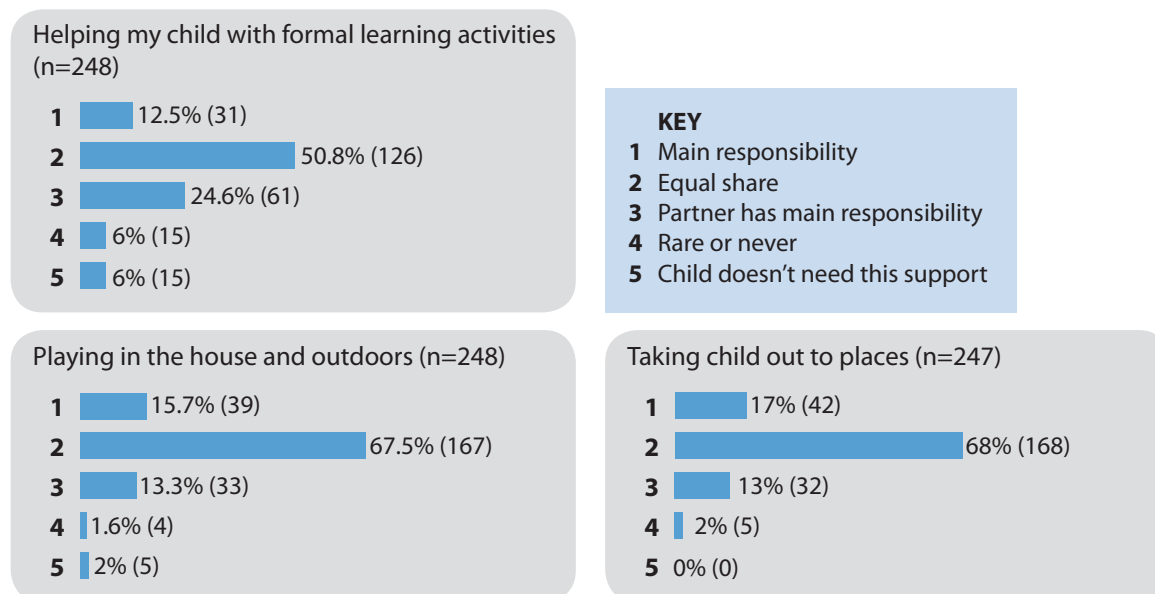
Helping my child with formal learning activities (n=248)

1 12.5% (31)
2 50.8% (126)
3 24.6% (61)
4 6% (15)
5 6% (15)

KEY
1 Main responsibility
2 Equal share
3 Partner has main responsibility
4 Rare or never
5 Child doesn't need this support

Playing in the house and outdoors (n=248)

1 15.7% (39)
2 67.5% (167)
3 13.3% (33)
4 1.6% (4)
5 2% (5)

Taking child out to places (n=247)

1 17% (42)
2 68% (168)
3 13% (32)
4 2% (5)
5 0% (0)